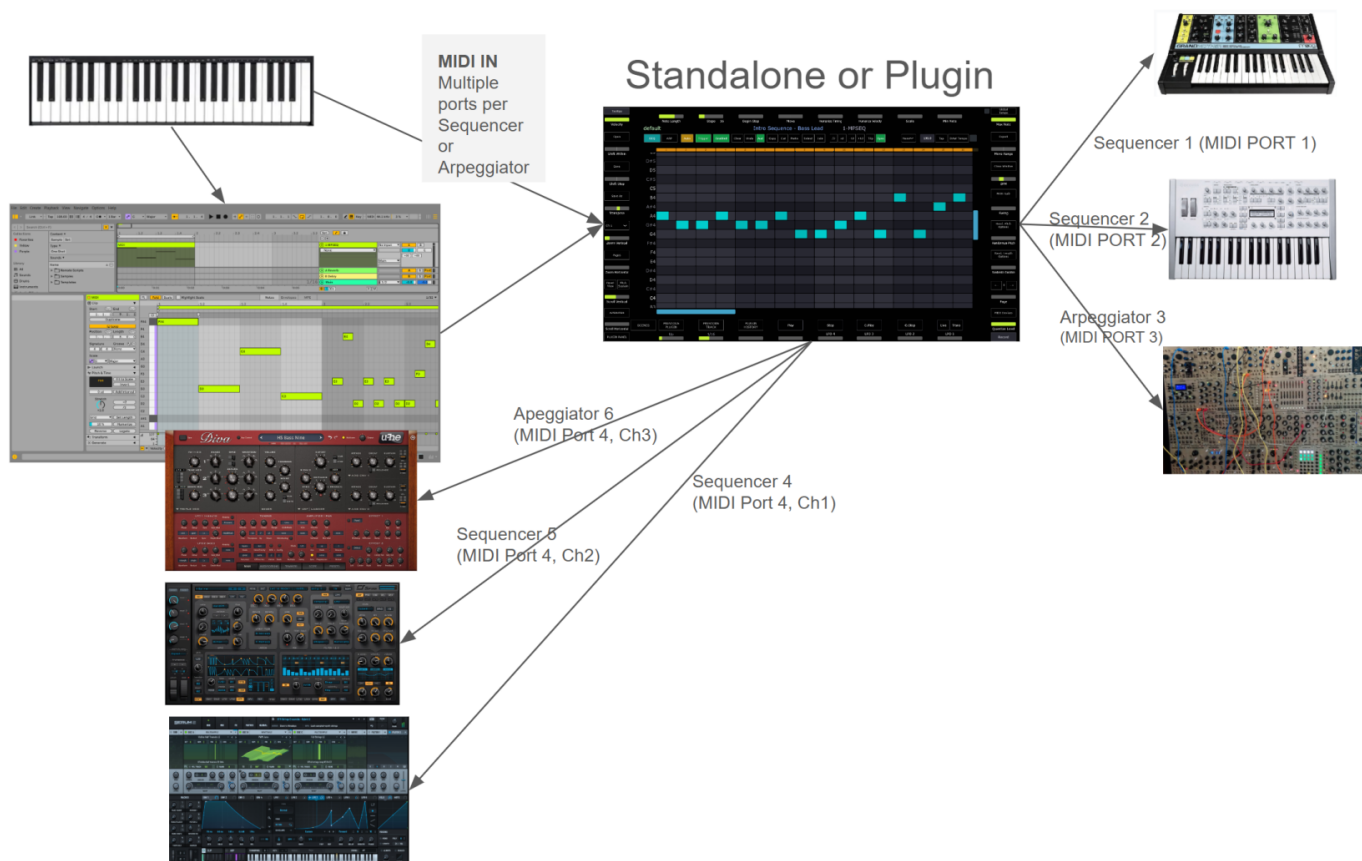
MIDI IN
Multiple ports per Sequencer or Arpeggiator

Standalone or Plugin

Intro Sequence - Bass Lead

Sequencer 1 (MIDI PORT 1)

Sequencer 2
(MIDI PORT 2)

Arpeggiator 3
(MIDI PORT 3)

Apeggiator 6
(MIDI Port 4, Ch3)

Sequencer 4
(MIDI Port 4, Ch1)

Sequencer 5
(MIDI Port 4, Ch2)

Diva